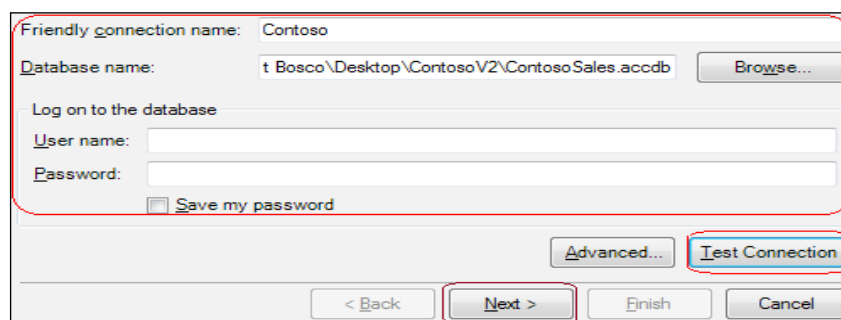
Friendly connection name: Contoso

Database name: t Bosco\Desktop\ContosoV2\ContosoSales.accdb Browse...

Log on to the database

User name:

Password:

Save my password

Advanced... Test Connection

< Back Next > Finish Cancel